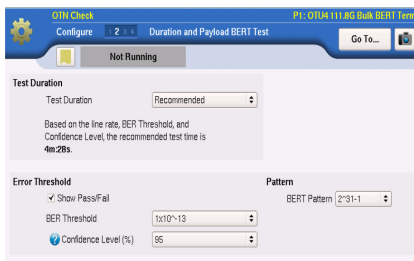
OTN Check
P1: OTU4 111.8G Bulk BERT Term
Configure 1 2 3 4 Duration and Payload BERT Test
Go To...
Not Running

Test Duration
Test Duration Recommended
Based on the line rate, BER Threshold, and Confidence Level, the recommended test time is 4m:28s.

Error Threshold
Show Pass/Fail
BER Threshold 1x10^-13
Confidence Level (%) 95

Pattern
BERT Pattern 2^31-1